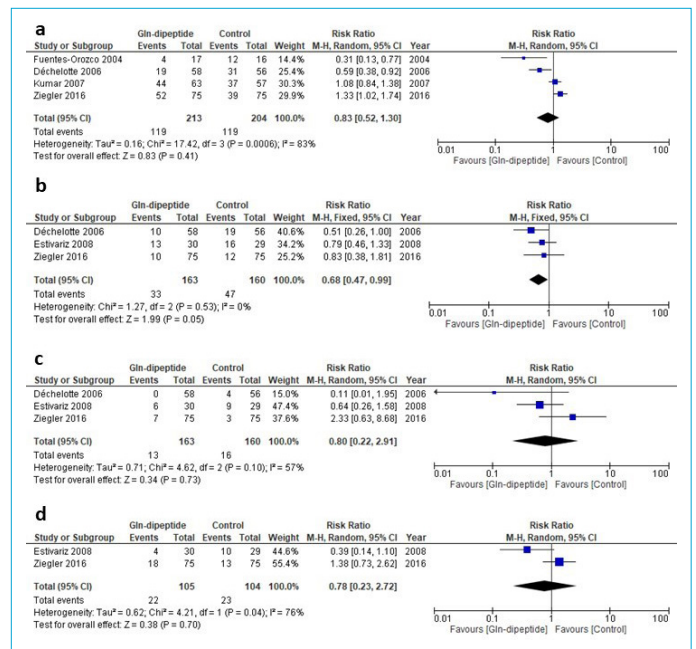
a

| Study or Subgroup | Gln-dipeptide Events | Gln-dipeptide Total | Control Events | Control Total | Weight | Risk Ratio M-H, Random, 95% CI | Year |
|---|---|---|---|---|---|---|---|
| Fuentes-Orozco 2004 | 4 | 17 | 12 | 16 | 14.4% | 0.31 [0.13, 0.77] | 2004 |
| Déchelotte 2006 | 19 | 58 | 31 | 56 | 25.4% | 0.59 [0.38, 0.92] | 2006 |
| Kumar 2007 | 44 | 63 | 37 | 57 | 30.3% | 1.08 [0.84, 1.38] | 2007 |
| Ziegler 2016 | 52 | 75 | 39 | 75 | 29.9% | 1.33 [1.02, 1.74] | 2016 |
| Total (95% CI) | | 213 | | 204 | 100.0% | 0.83 [0.52, 1.30] | |
| Total events | 119 | | 119 | | | | |

Heterogeneity: Tau² = 0.16; Chi² = 17.42, df = 3 (P = 0.0006); I² = 83%
Test for overall effect: Z = 0.83 (P = 0.41)

Risk Ratio
M-H, Random, 95% CI
0.01 0.1 1 10 100
Favours [Gln-dipeptide] Favours [Control]

b

| Study or Subgroup | Gln-dipeptide Events | Gln-dipeptide Total | Control Events | Control Total | Weight | Risk Ratio M-H, Fixed, 95% CI | Year |
|---|---|---|---|---|---|---|---|
| Déchelotte 2006 | 10 | 58 | 19 | 56 | 40.6% | 0.51 [0.26, 1.00] | 2006 |
| Estivariz 2008 | 13 | 30 | 16 | 29 | 34.2% | 0.79 [0.46, 1.33] | 2008 |
| Ziegler 2016 | 10 | 75 | 12 | 75 | 25.2% | 0.83 [0.38, 1.81] | 2016 |
| Total (95% CI) | | 163 | | 160 | 100.0% | 0.68 [0.47, 0.99] | |
| Total events | 33 | | 47 | | | | |

Heterogeneity: Chi² = 1.27, df = 2 (P = 0.53); I² = 0%
Test for overall effect: Z = 1.99 (P = 0.05)

Risk Ratio
M-H, Fixed, 95% CI
0.01 0.1 1 10 100
Favours [Gln-dipeptide] Favours [Control]

c

| Study or Subgroup | Gln-dipeptide Events | Gln-dipeptide Total | Control Events | Control Total | Weight | Risk Ratio M-H, Random, 95% CI | Year |
|---|---|---|---|---|---|---|---|
| Déchelotte 2006 | 0 | 58 | 4 | 56 | 15.0% | 0.11 [0.01, 1.95] | 2006 |
| Estivariz 2008 | 6 | 30 | 9 | 29 | 47.4% | 0.64 [0.26, 1.58] | 2008 |
| Ziegler 2016 | 7 | 75 | 3 | 75 | 37.6% | 2.33 [0.63, 8.68] | 2016 |
| Total (95% CI) | | 163 | | 160 | 100.0% | 0.80 [0.22, 2.91] | |
| Total events | 13 | | 16 | | | | |

Heterogeneity: Tau² = 0.71; Chi² = 4.62, df = 2 (P = 0.10); I² = 57%
Test for overall effect: Z = 0.34 (P = 0.73)

Risk Ratio
M-H, Random, 95% CI
0.01 0.1 1 10 100
Favours [Gln-dipeptide] Favours [Control]

d

| Study or Subgroup | Gln-dipeptide Events | Gln-dipeptide Total | Control Events | Control Total | Weight | Risk Ratio M-H, Random, 95% CI | Year |
|---|---|---|---|---|---|---|---|
| Estivariz 2008 | 4 | 30 | 10 | 29 | 44.6% | 0.39 [0.14, 1.10] | 2008 |
| Ziegler 2016 | 18 | 75 | 13 | 75 | 55.4% | 1.38 [0.73, 2.62] | 2016 |
| Total (95% CI) | | 105 | | 104 | 100.0% | 0.78 [0.23, 2.72] | |
| Total events | 22 | | 23 | | | | |

Heterogeneity: Tau² = 0.62; Chi² = 4.21, df = 1 (P = 0.04); I² = 76%
Test for overall effect: Z = 0.38 (P = 0.70)

Risk Ratio
M-H, Random, 95% CI
0.01 0.1 1 10 100
Favours [Gln-dipeptide] Favours [Control]